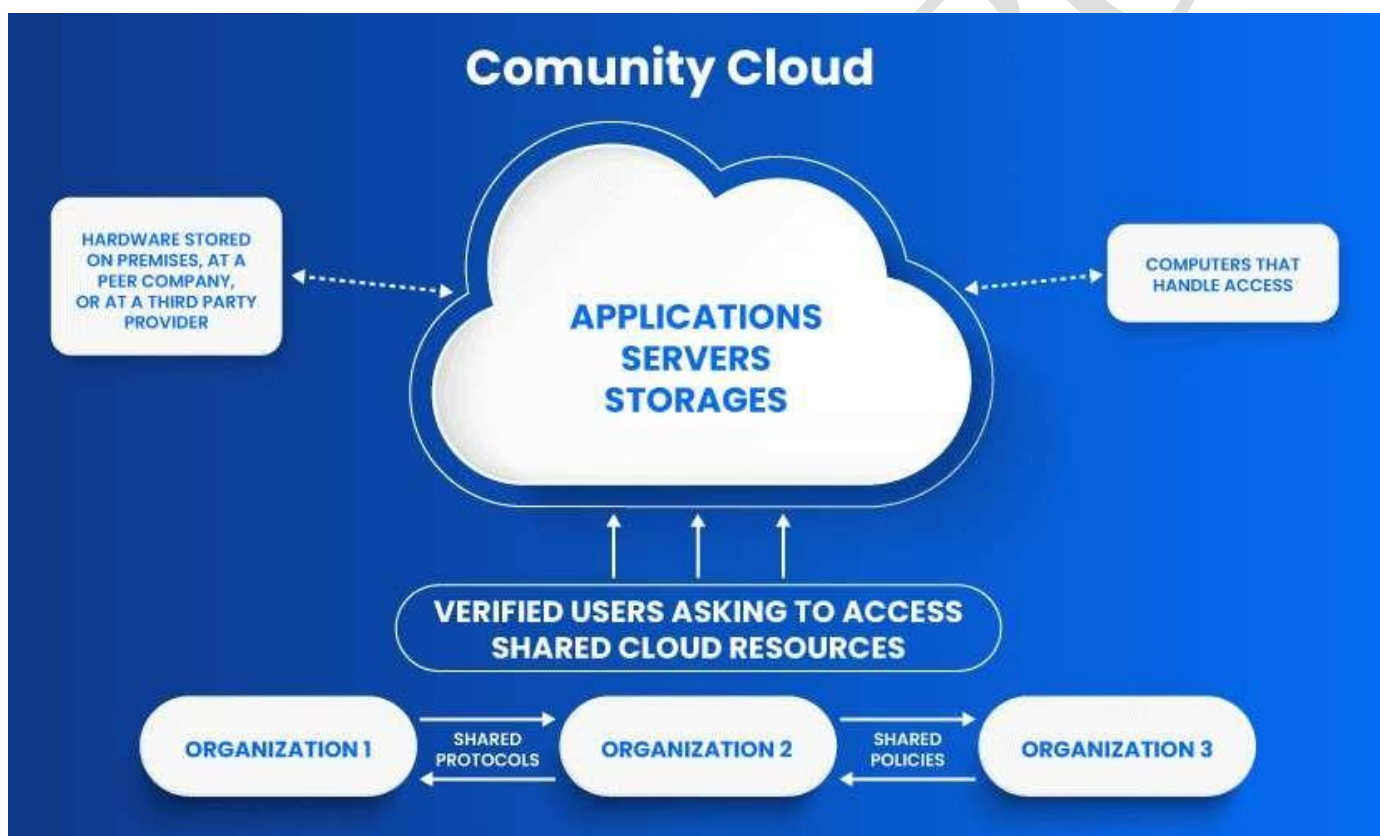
Comunity Cloud

HARDWARE STORED ON PREMISES, AT A PEER COMPANY, OR AT A THIRD PARTY PROVIDER

APPLICATIONS
SERVERS
STORAGES

COMPUTERS THAT HANDLE ACCESS

VERIFIED USERS ASKING TO ACCESS SHARED CLOUD RESOURCES

ORGANIZATION 1

SHARED PROTOCOLS

ORGANIZATION 2

SHARED POLICIES

ORGANIZATION 3